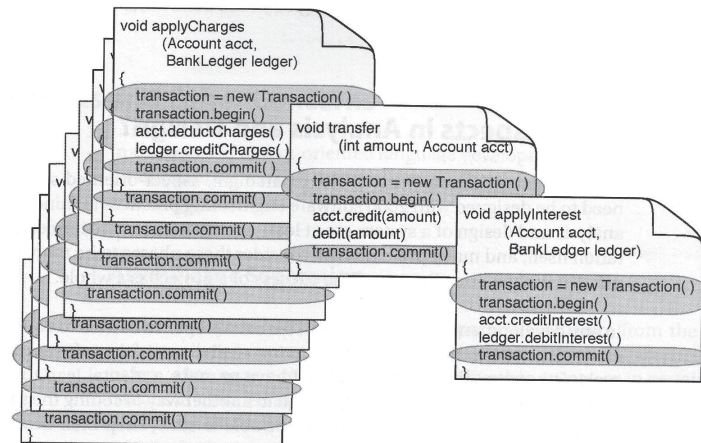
void applyCharges
(Account acct,
BankLedger ledger)
{
transaction = new Transaction( )
transaction.begin( )
acct.deductCharges( )
ledger.creditCharges( )
transaction.commit( )
}

void transfer
(int amount, Account acct)
{
transaction = new Transaction( )
transaction.begin( )
acct.credit(amount)
debit(amount)
transaction.commit( )

void applyInterest
(Account acct,
BankLedger ledger)
{
transaction = new Transaction( )
transaction.begin( )
acct.creditInterest( )
ledger.debitInterest( )
transaction.commit( )
}

transaction.commit( )
transaction.commit( )
transaction.commit( )
transaction.commit( )
transaction.commit( )
transaction.commit( )
transaction.commit( )
transaction.commit( )